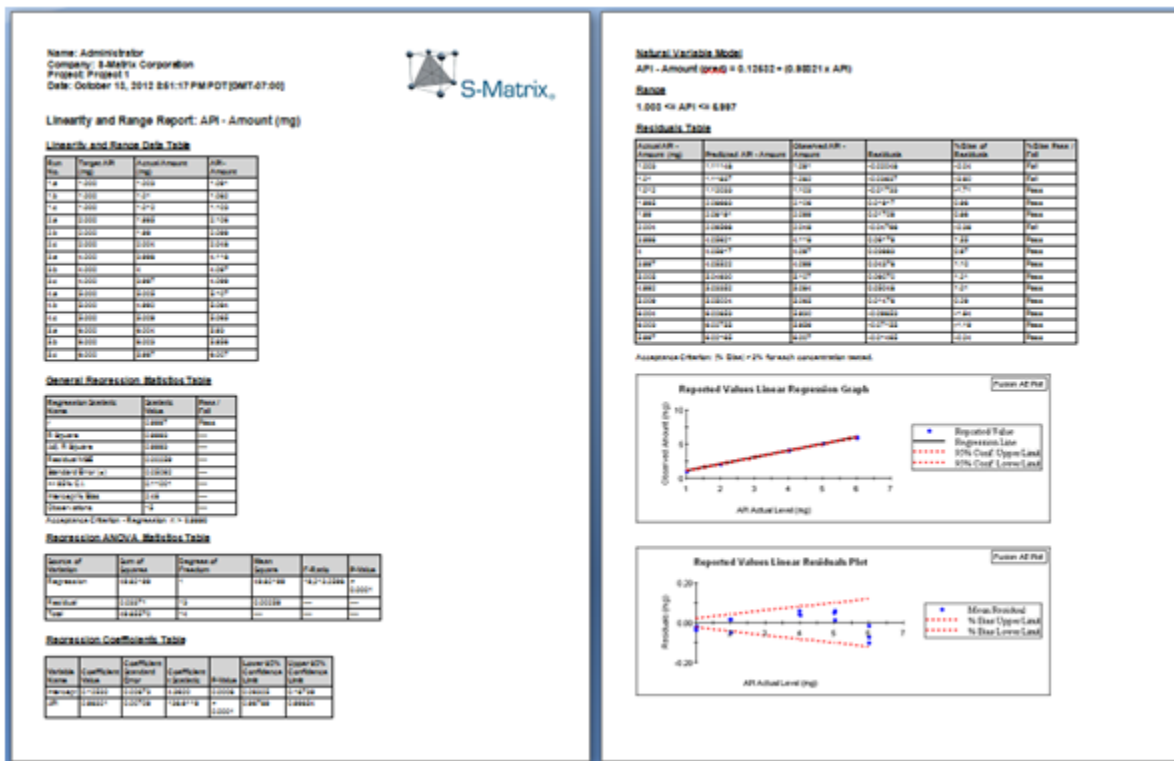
Name: Administrator
Company: S-Matrix Corporation
Project: Project 1
Date: October 15, 2012 8:51:17 PM PDT[GMT-07:00]

S-Matrix

Linearity and Range Report: API - Amount (mg)

Linearity and Range Data Table

| Run No. | Target API (mg) | Actual Amount (mg) | API - Amount |
|---|---|---|---|
| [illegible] | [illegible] | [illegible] | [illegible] |

General Regression Statistics Table

| Regression Statistic Name | Statistic Value | Pass / Fail |
|---|---|---|
| r | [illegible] | Pass |
| R Square | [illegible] | --- |
| Adj. R Square | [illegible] | --- |
| Residual MS | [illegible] | --- |
| Standard Error (s) | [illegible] | --- |
| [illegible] | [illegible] | --- |
| Intercept % Bias | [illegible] | --- |
| Observations | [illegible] | --- |

Acceptance Criterion - Regression r >= 0.9990

Regression ANOVA Statistics Table

| Source of Variation | Sum of Squares | Degrees of Freedom | Mean Square | F-Ratio | P-Value |
|---|---|---|---|---|---|
| Regression | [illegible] | 1 | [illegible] | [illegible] | < 0.0001 |
| Residual | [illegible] | 13 | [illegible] | --- | --- |
| Total | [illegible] | 14 | --- | --- | --- |

Regression Coefficients Table

| Variable Name | Coefficient Value | Coefficient Standard Error | Coefficient t-Statistic | P-Value | Lower 95% Confidence Limit | Upper 95% Confidence Limit |
|---|---|---|---|---|---|---|
| Intercept | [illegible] | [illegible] | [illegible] | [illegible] | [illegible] | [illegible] |
| API | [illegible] | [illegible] | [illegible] | < 0.0001 | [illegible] | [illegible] |

Natural Variable Model
API - Amount (pred) = 0.12502 + (0.98021 x API)

Range
1.000 <= API <= 6.987

Residuals Table

| Actual API - Amount (mg) | Predicted API - Amount | Observed API - Amount | Residuals | % Bias of Residuals | % Bias Pass / Fail |
|---|---|---|---|---|---|
| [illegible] | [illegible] | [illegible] | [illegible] | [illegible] | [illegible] |

Acceptance Criterion: |% Bias| <= 2% for each concentration tested.

Fusion AE Plot

Reported Values Linear Regression Graph

Observed Amount (mg)

API Actual Level (mg)

Reported Value
Regression Line
95% Conf. Upper Limit
95% Conf. Lower Limit

Fusion AE Plot

Reported Values Linear Residuals Plot

Residuals (mg)

API Actual Level (mg)

Mean Residual
% Bias Upper Limit
% Bias Lower Limit